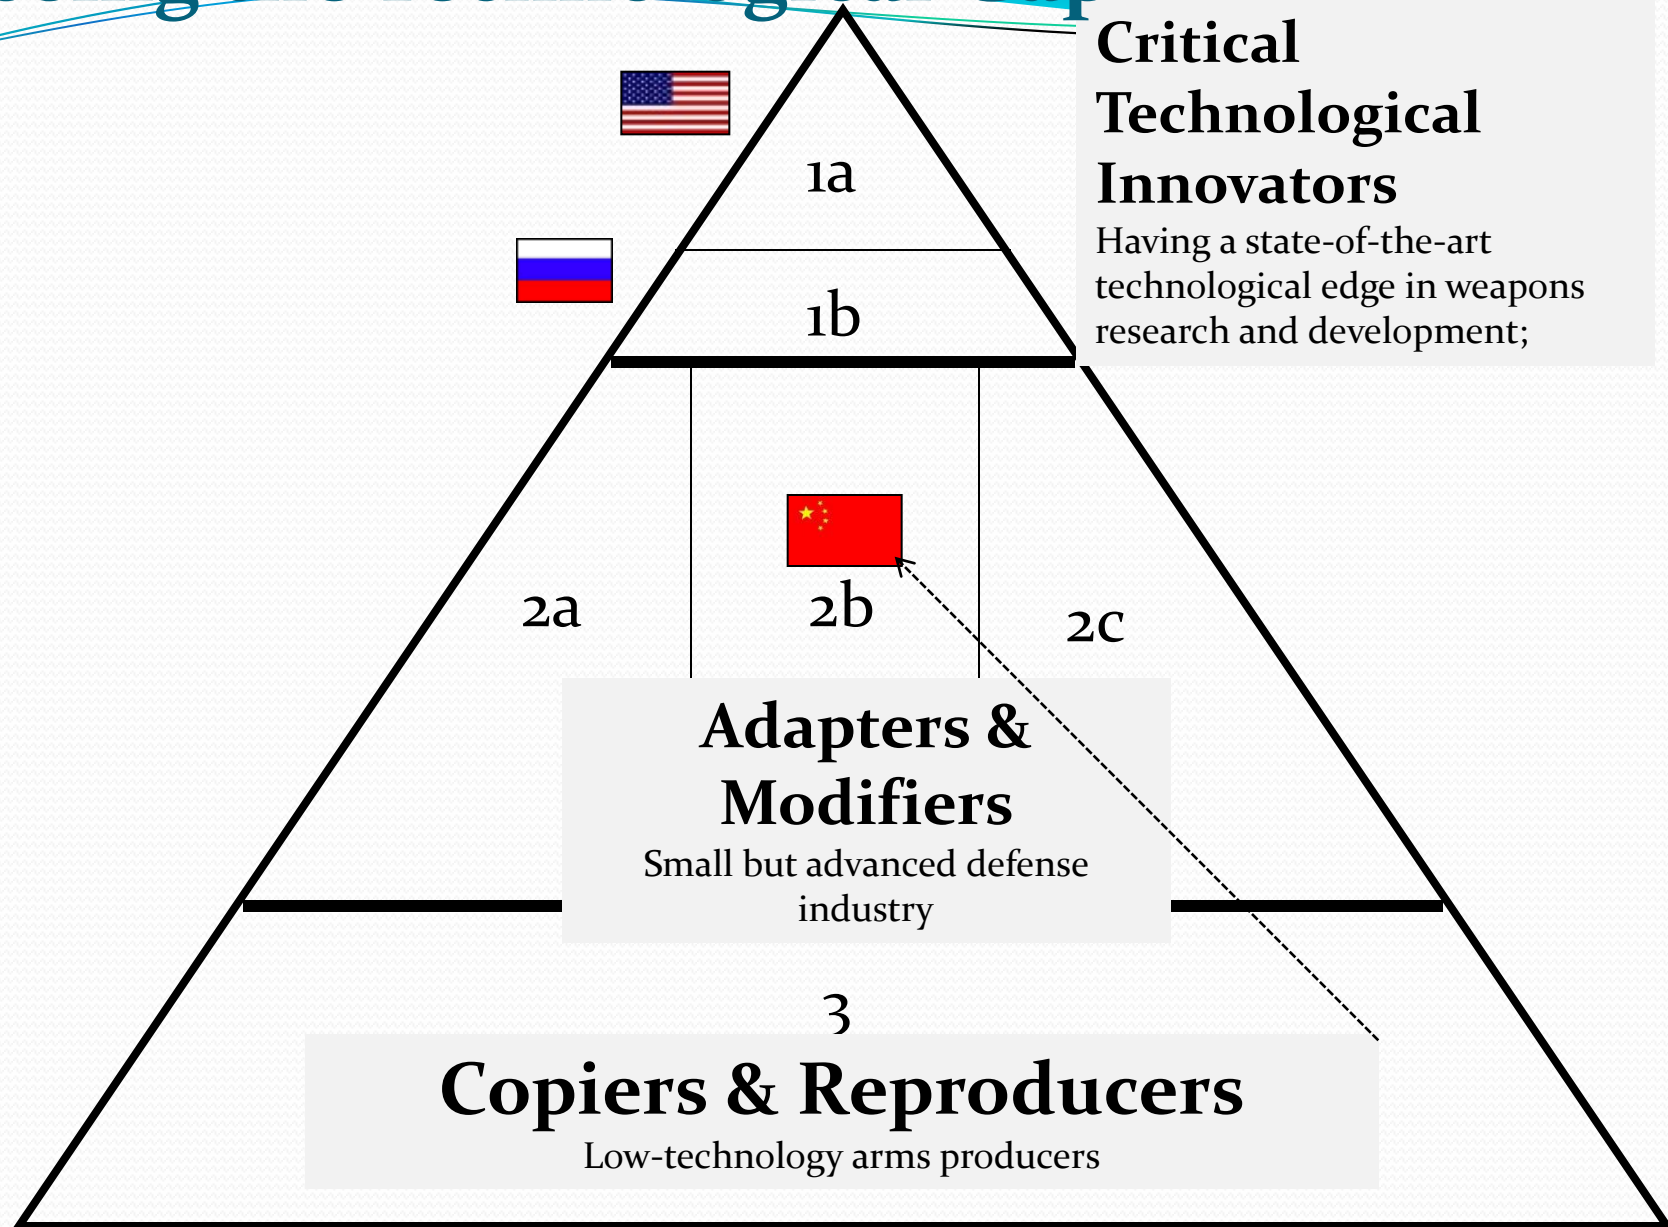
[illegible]

Critical Technological Innovators
Having a state-of-the-art technological edge in weapons research and development;

1a

1b

2a

2b

2c

Adapters & Modifiers
Small but advanced defense industry

3

Copiers & Reproducers
Low-technology arms producers